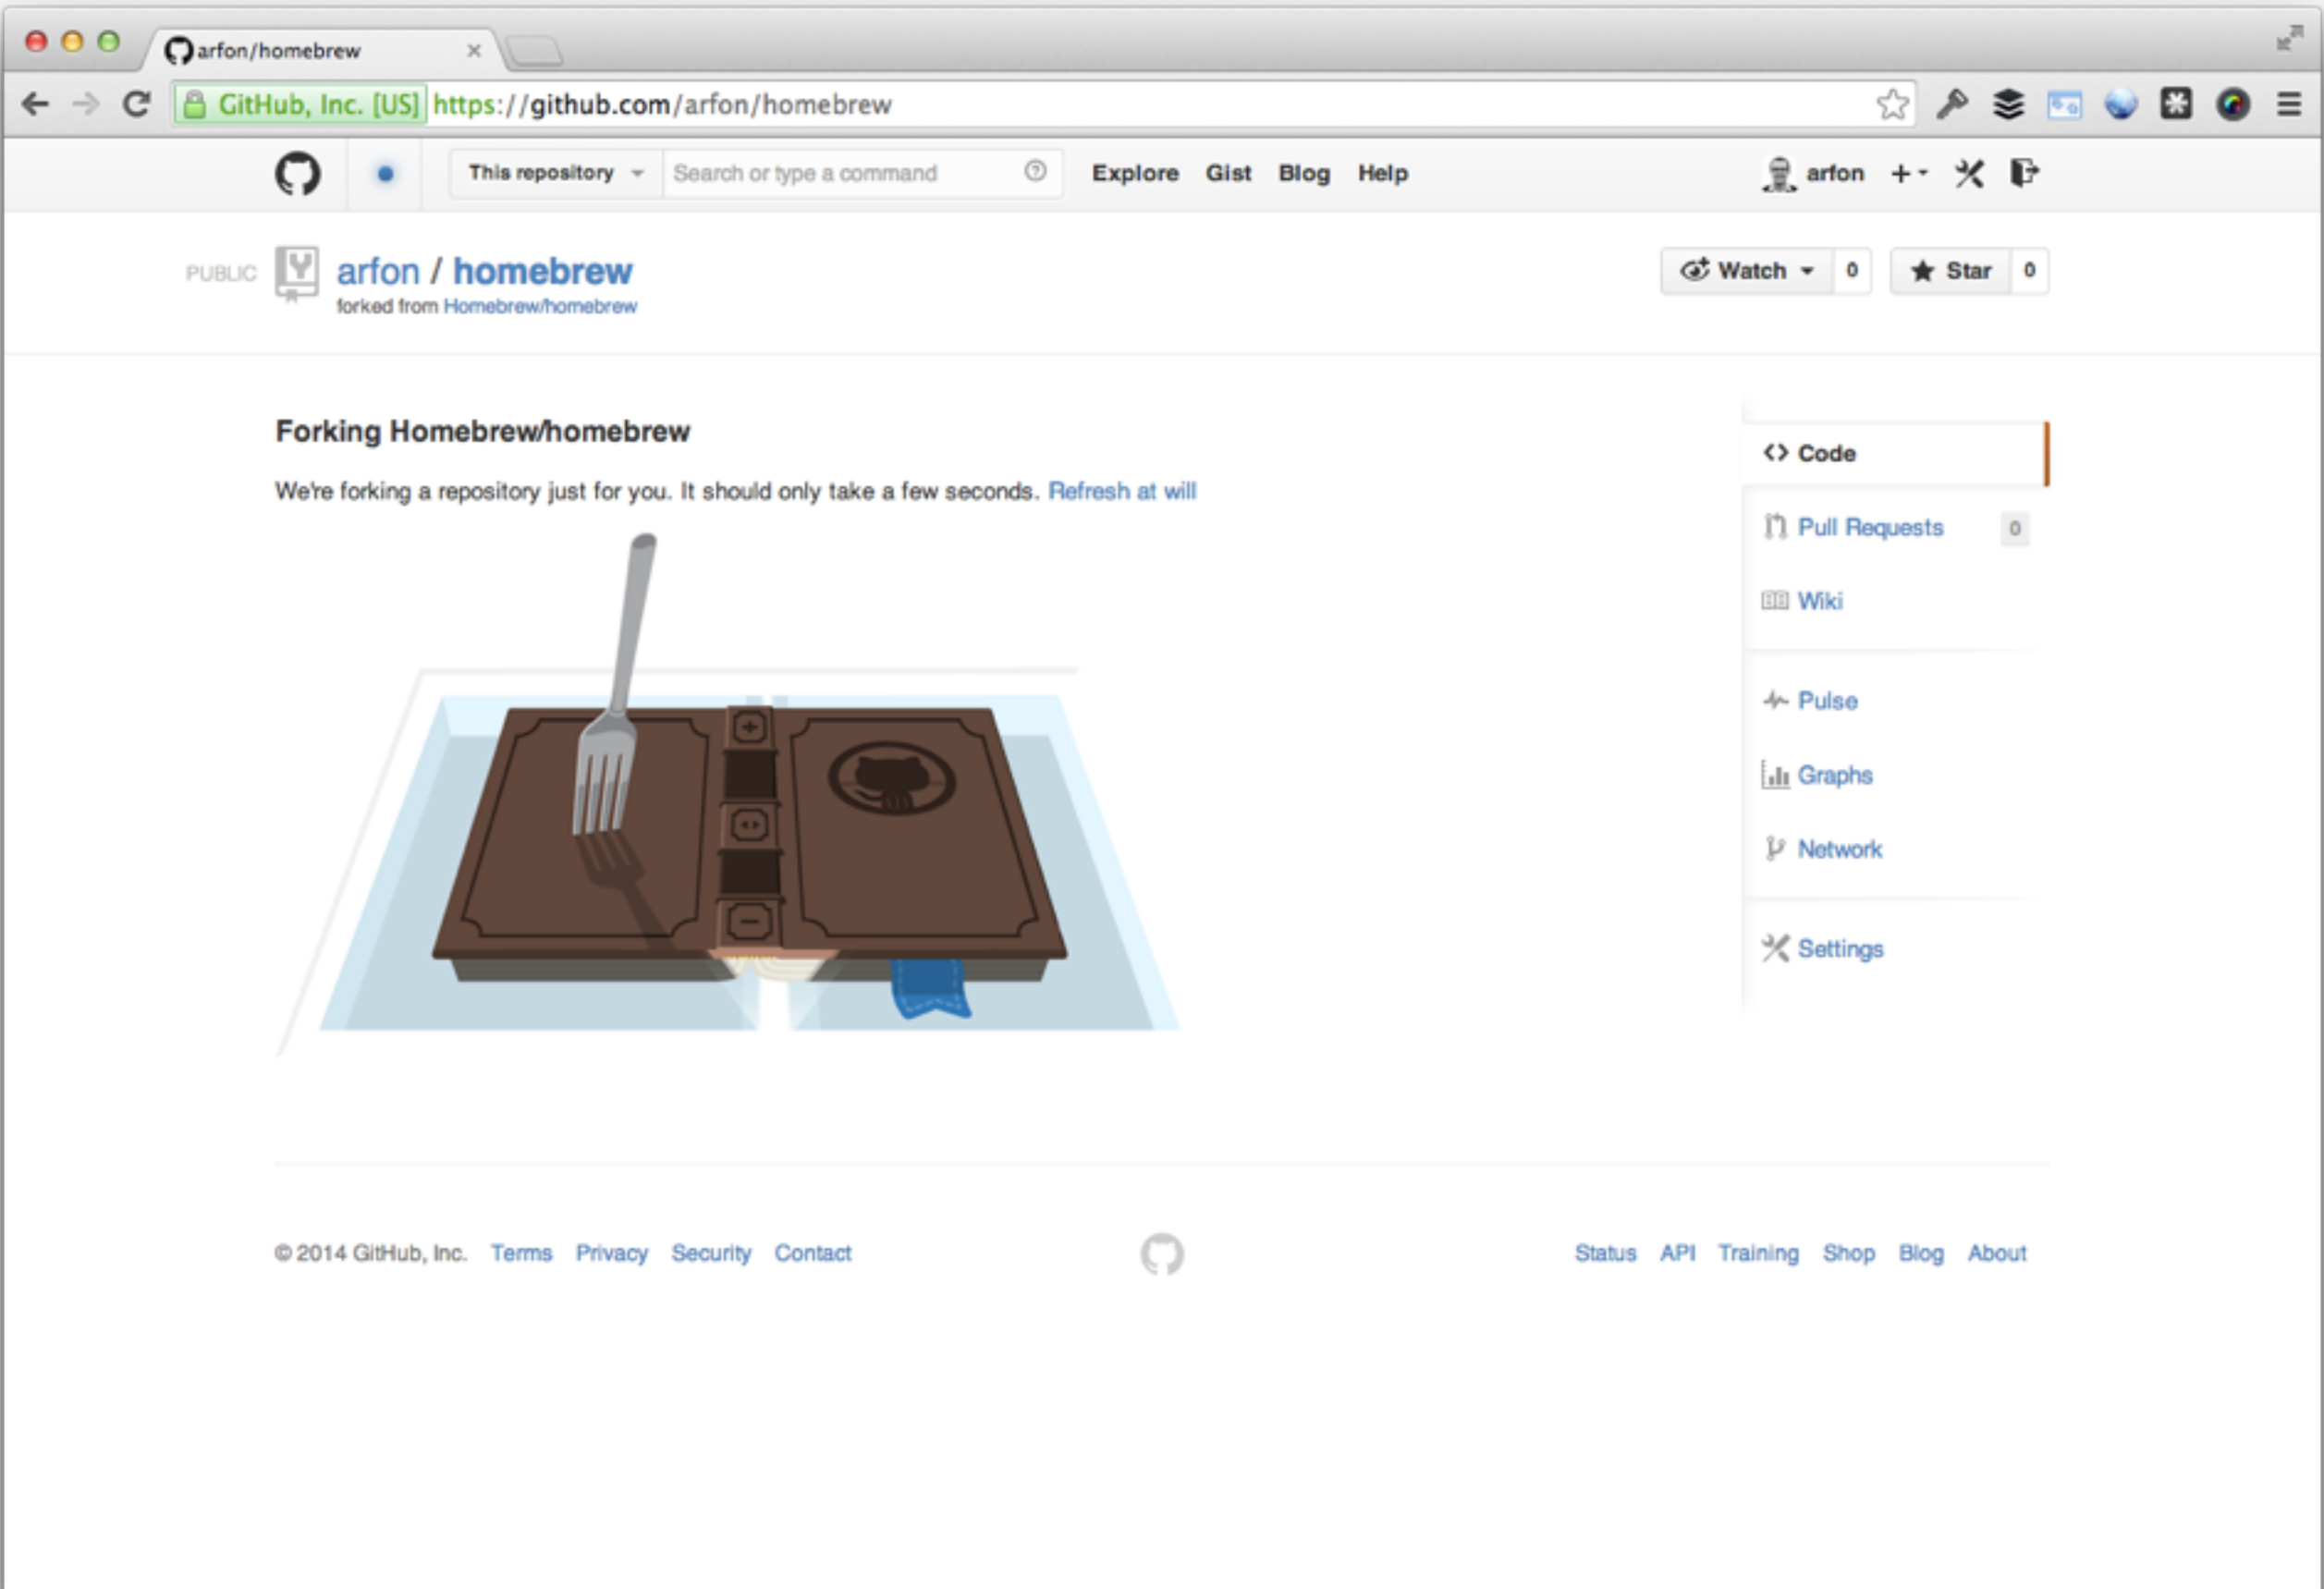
arfon/homebrew ×

GitHub, Inc. [US] https://github.com/arfon/homebrew

This repository Search or type a command Explore Gist Blog Help arfon +

PUBLIC arfon / homebrew
forked from Homebrew/homebrew

Watch 0 Star 0

Forking Homebrew/homebrew

We're forking a repository just for you. It should only take a few seconds. Refresh at will

Code
Pull Requests 0
Wiki
Pulse
Graphs
Network
Settings

© 2014 GitHub, Inc. Terms Privacy Security Contact

Status API Training Shop Blog About